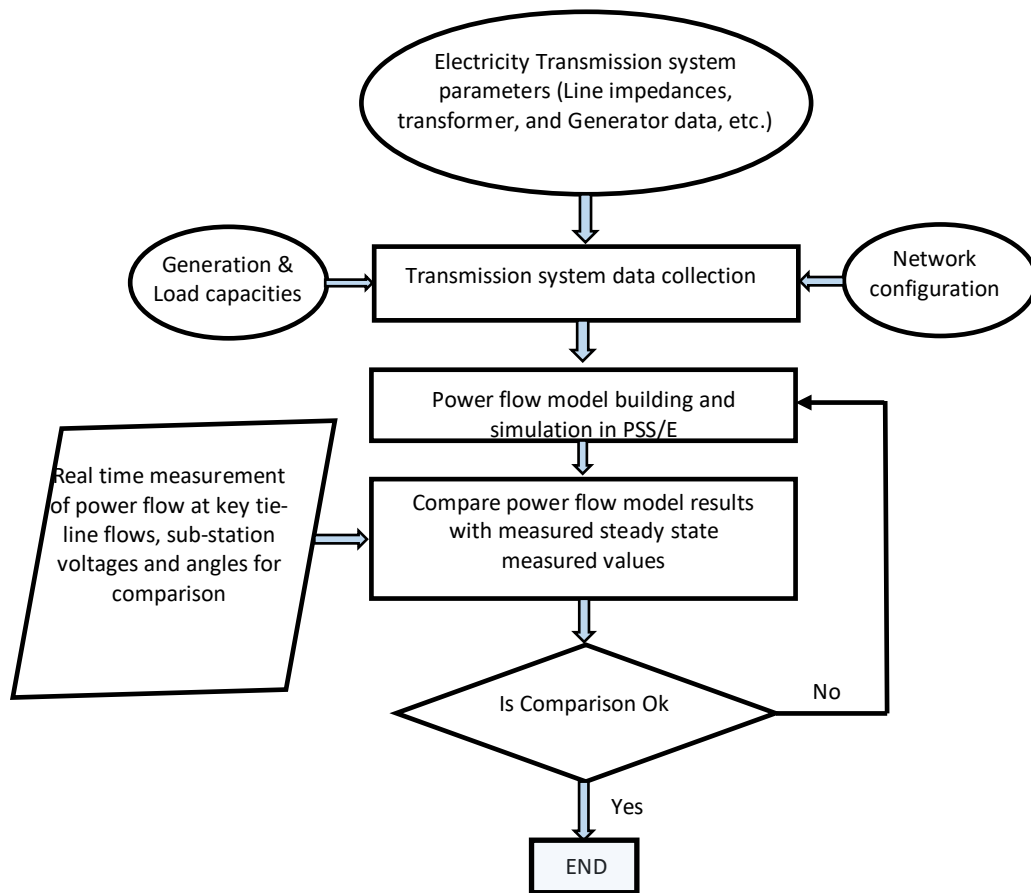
Electricity Transmission system parameters (Line impedances, transformer, and Generator data, etc.)

Generation & Load capacities

Transmission system data collection

Network configuration

Power flow model building and simulation in PSS/E

Real time measurement of power flow at key tie-line flows, sub-station voltages and angles for comparison

Compare power flow model results with measured steady state measured values

Is Comparison Ok

No

Yes

END